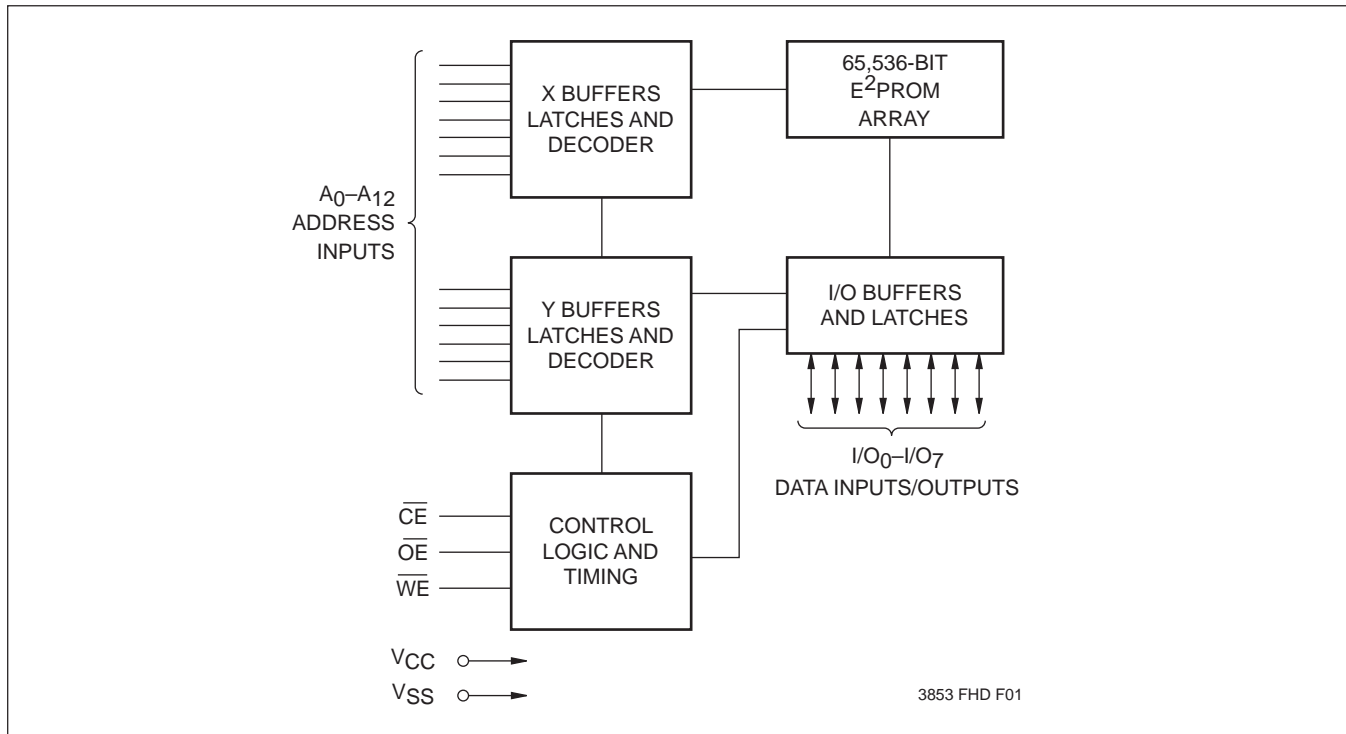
X BUFFERS LATCHES AND DECODER

65,536-BIT $E^2$PROM ARRAY

$A_0$–$A_{12}$ ADDRESS INPUTS

Y BUFFERS LATCHES AND DECODER

I/O BUFFERS AND LATCHES

$I/O_0$–$I/O_7$ DATA INPUTS/OUTPUTS

$\overline{CE}$
$\overline{OE}$
$\overline{WE}$

CONTROL LOGIC AND TIMING

$V_{CC}$
$V_{SS}$

3853 FHD F01